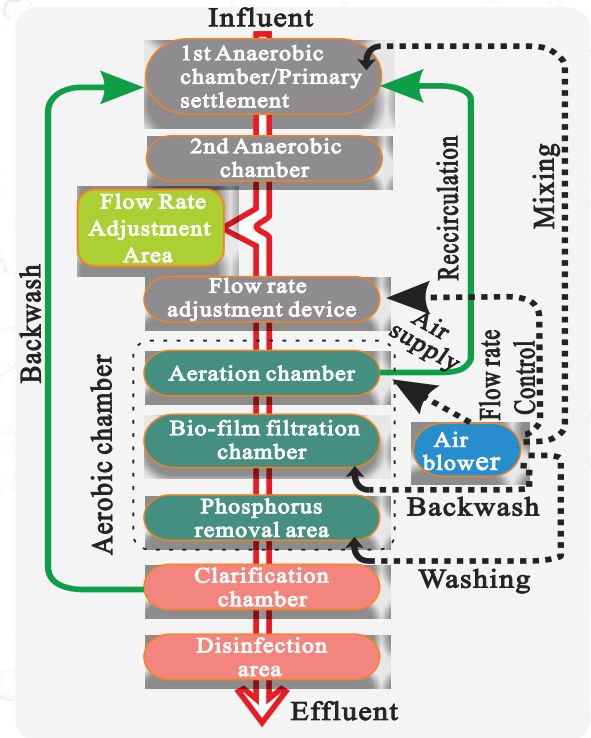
Influent

1st Anaerobic chamber/Primary settlement

2nd Anaerobic chamber

Flow Rate Adjustment Area

Flow rate adjustment device

Aeration chamber

Bio-film filtration chamber

Phosphorus removal area

Clarification chamber

Disinfection area

Effluent

Backwash

Aerobic chamber

Recirculation

Mixing

Air supply

Flow rate Control

Air blower

Backwash

Washing